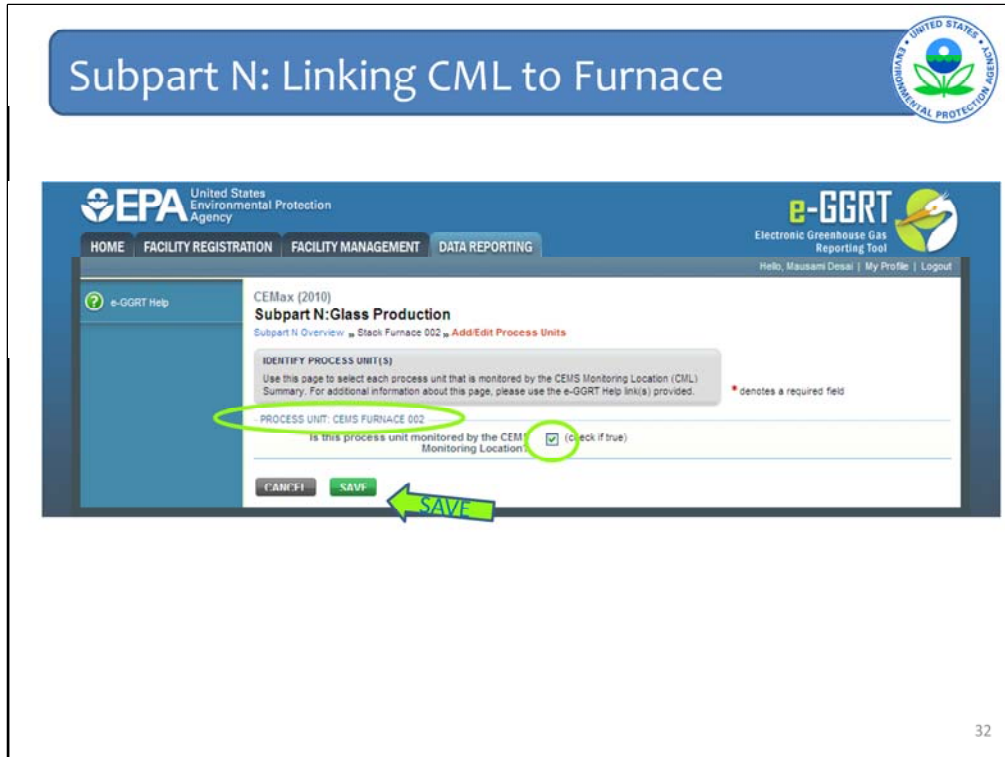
Subpart N: Linking CML to Furnace

UNITED STATES ENVIRONMENTAL PROTECTION AGENCY

EPA United States Environmental Protection Agency

e-GGRT Electronic Greenhouse Gas Reporting Tool

HOME | FACILITY REGISTRATION | FACILITY MANAGEMENT | DATA REPORTING

Hello, Mausami Desai | My Profile | Logout

e-GGRT Help

CEMax (2010)
Subpart N:Glass Production
Subpart N Overview » Stack Furnace 002 » Add/Edit Process Units

IDENTIFY PROCESS UNIT(S)
Use this page to select each process unit that is monitored by the CEMS Monitoring Location (CML) Summary. For additional information about this page, please use the e-GGRT Help link(s) provided.

* denotes a required field

PROCESS UNIT: CEMS FURNACE 002
Is this process unit monitored by the CEMS Monitoring Location? (check if true)

CANCEL SAVE

SAVE

32